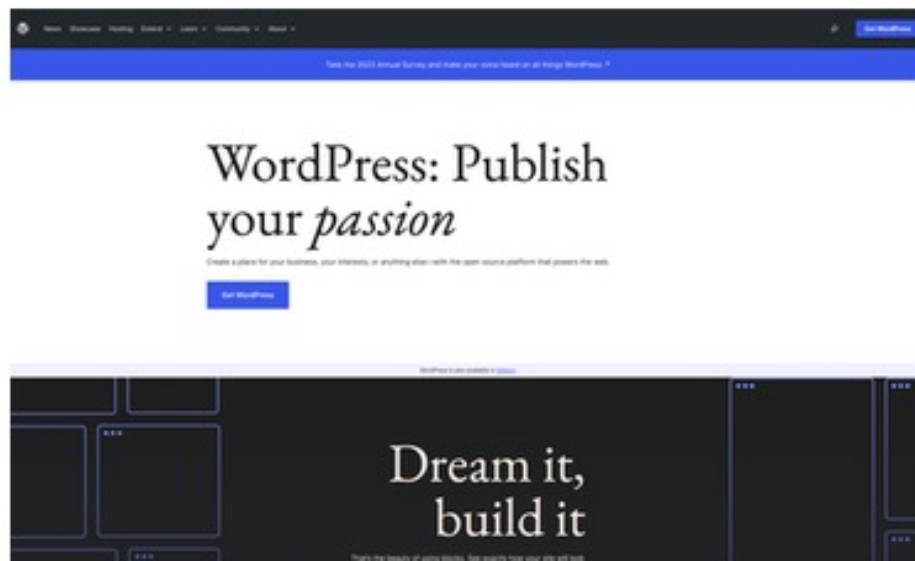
News Showcase Hosting Extend Learn Community About

Get WordPress

Take the 2023 Annual Survey and make your voice heard on all things WordPress ↗

WordPress: Publish your *passion*

Create a place for your business, your interests, or anything else—with the open source platform that powers the web.

Get WordPress

WordPress is also available in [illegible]

Dream it, build it

That's the beauty of using blocks. See exactly how your site will look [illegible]